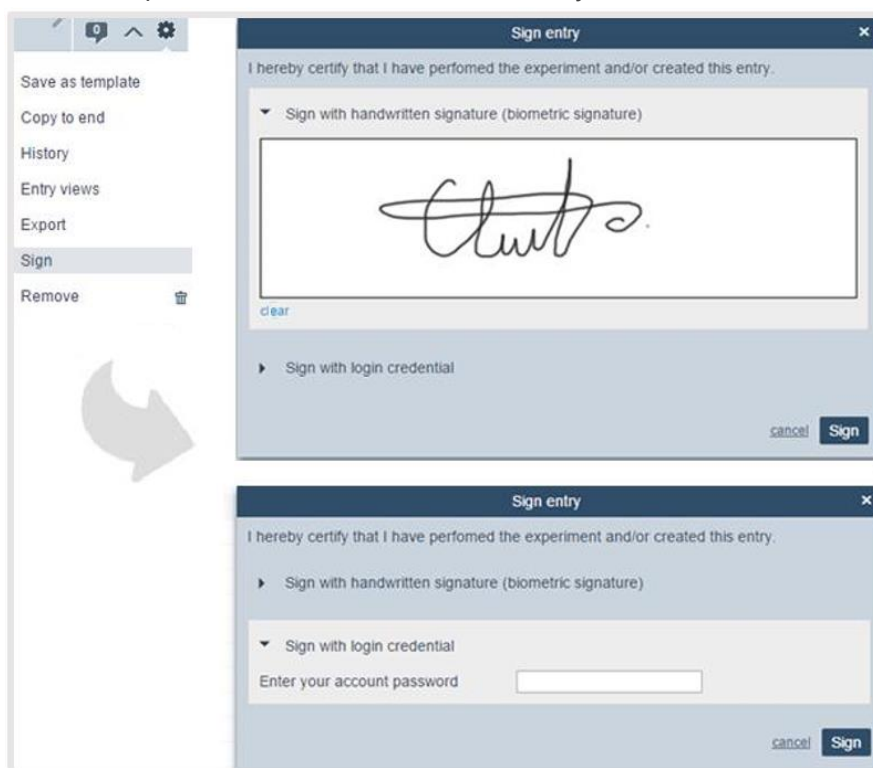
0

Save as template
Copy to end
History
Entry views
Export
Sign
Remove

Sign entry
I hereby certify that I have perfomed the experiment and/or created this entry.
Sign with handwritten signature (biometric signature)
clear
Sign with login credential
cancel Sign

Sign entry
I hereby certify that I have perfomed the experiment and/or created this entry.
Sign with handwritten signature (biometric signature)
Sign with login credential
Enter your account password
cancel Sign